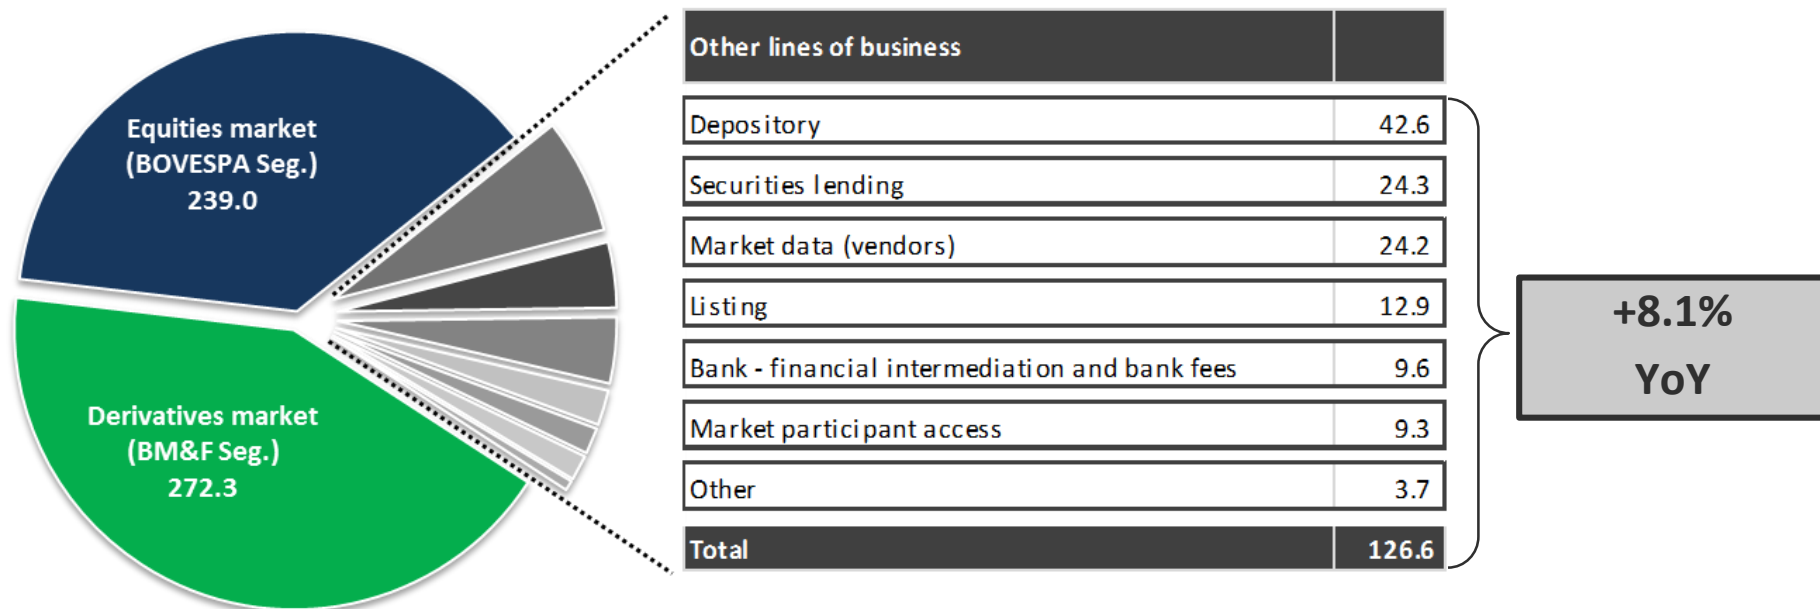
Equities market (BOVESPA Seg.) 239.0

Derivatives market (BM&F Seg.) 272.3

| Other lines of business | |
|---|---|
| Depository | 42.6 |
| Securities lending | 24.3 |
| Market data (vendors) | 24.2 |
| Listing | 12.9 |
| Bank - financial intermediation and bank fees | 9.6 |
| Market participant access | 9.3 |
| Other | 3.7 |
| Total | 126.6 |

+8.1% YoY